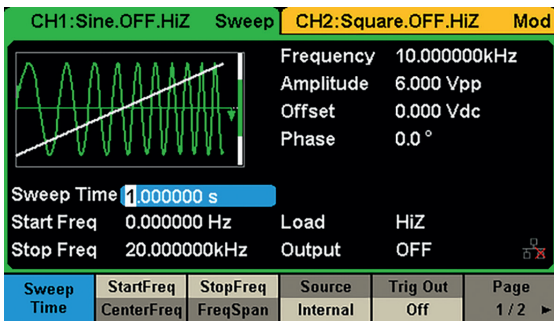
CH1:Sine.OFF.HiZ Sweep CH2:Square.OFF.HiZ Mod

Frequency 10.000000kHz
Amplitude 6.000 Vpp
Offset 0.000 Vdc
Phase 0.0 °

Sweep Time 1.000000 s
Start Freq 0.000000 Hz
Stop Freq 20.000000kHz
Load HiZ
Output OFF

| Sweep Time | StartFreq / CenterFreq | StopFreq / FreqSpan | Source / Internal | Trig Out / Off | Page 1 / 2 |